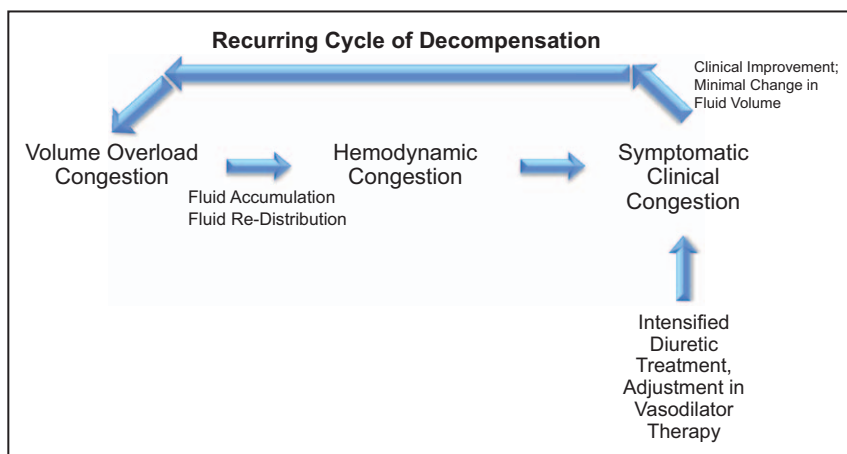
Recurring Cycle of Decompensation

Clinical Improvement; Minimal Change in Fluid Volume

Volume Overload Congestion

Fluid Accumulation
Fluid Re-Distribution

Hemodynamic Congestion

Symptomatic Clinical Congestion

Intensified Diuretic Treatment, Adjustment in Vasodilator Therapy